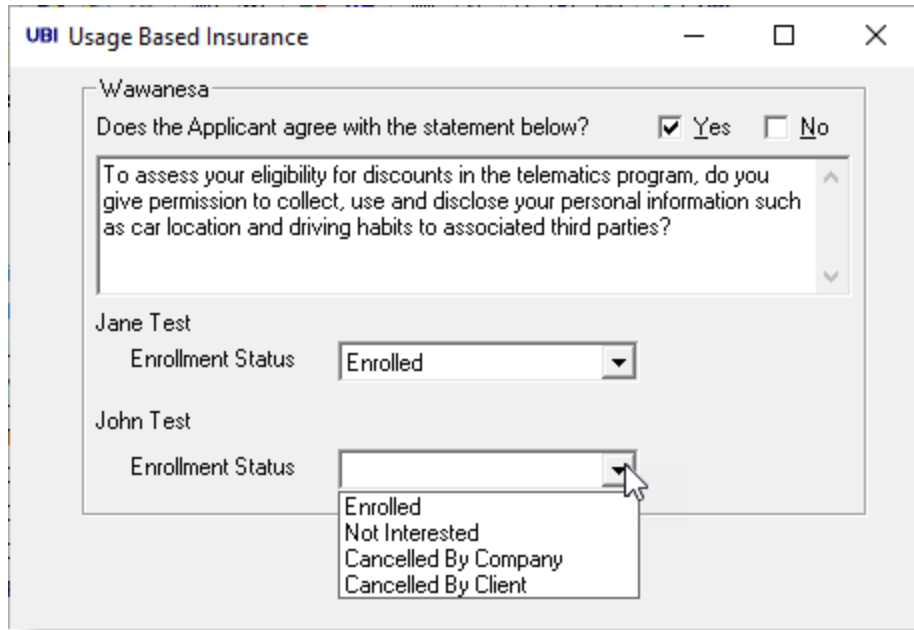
UBI Usage Based Insurance

Wawanesa

Does the Applicant agree with the statement below? Yes No

To assess your eligibility for discounts in the telematics program, do you give permission to collect, use and disclose your personal information such as car location and driving habits to associated third parties?

Jane Test

Enrollment Status Enrolled

John Test

Enrollment Status

Enrolled
Not Interested
Cancelled By Company
Cancelled By Client